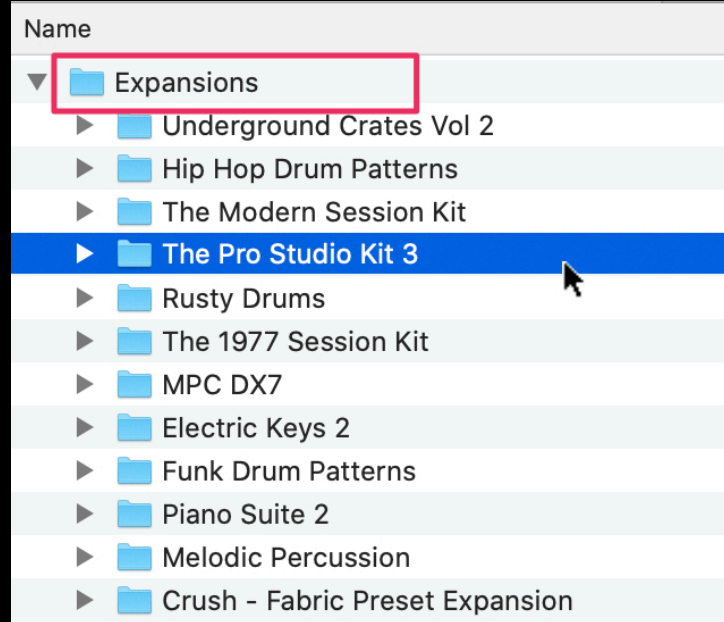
Name

Expansions

Underground Crates Vol 2

Hip Hop Drum Patterns

The Modern Session Kit

The Pro Studio Kit 3

Rusty Drums

The 1977 Session Kit

MPC DX7

Electric Keys 2

Funk Drum Patterns

Piano Suite 2

Melodic Percussion

Crush - Fabric Preset Expansion